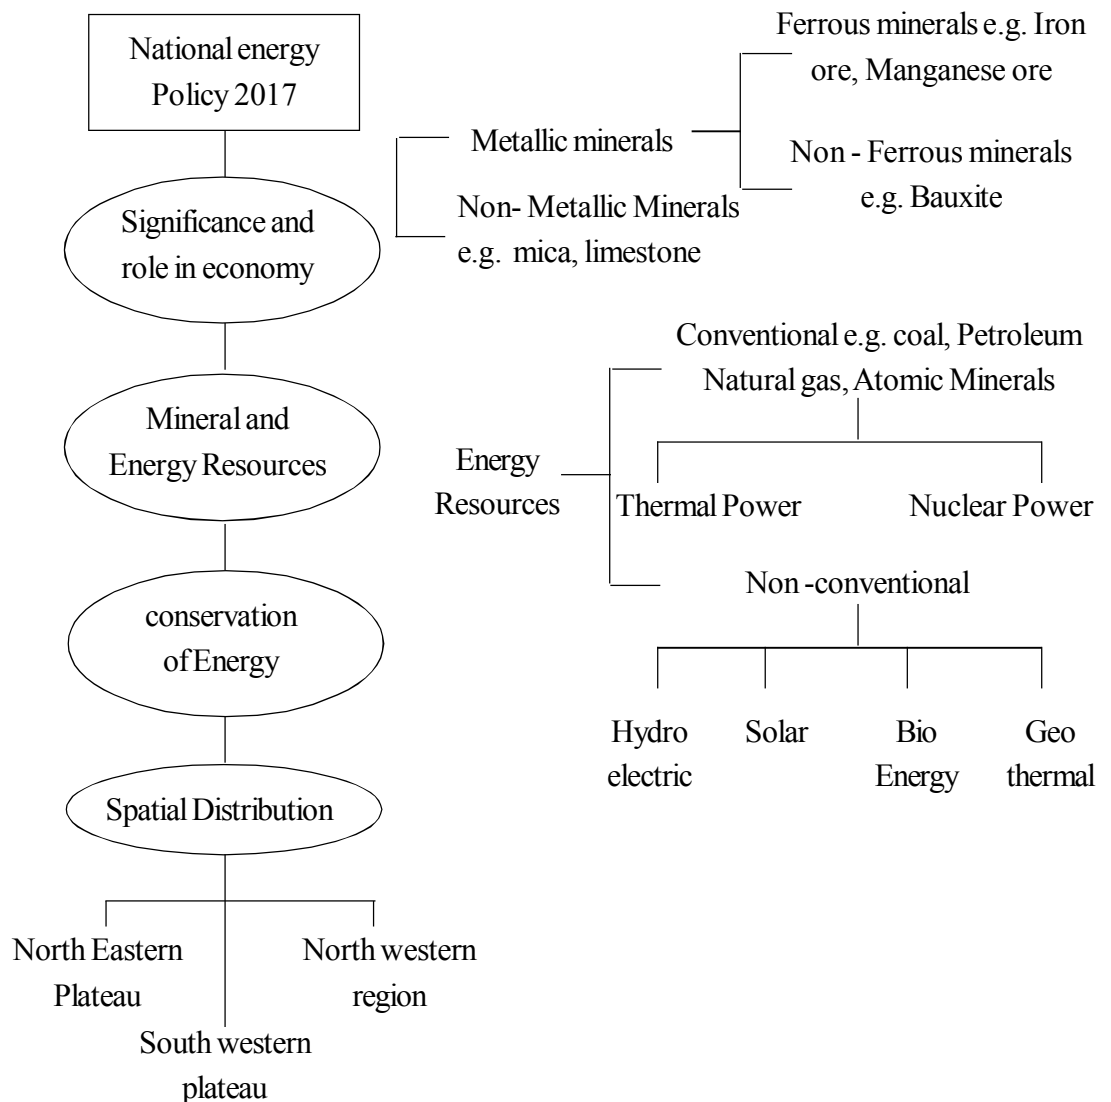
National energy Policy 2017

Significance and role in economy

Mineral and Energy Resources

conservation of Energy

Spatial Distribution

North Eastern Plateau

South western plateau

North western region

Metallic minerals

Non- Metallic Minerals e.g. mica, limestone

Ferrous minerals e.g. Iron ore, Manganese ore

Non - Ferrous minerals e.g. Bauxite

Energy Resources

Conventional e.g. coal, Petroleum Natural gas, Atomic Minerals

Thermal Power

Nuclear Power

Non -conventional

Hydro electric

Solar

Bio Energy

Geo thermal